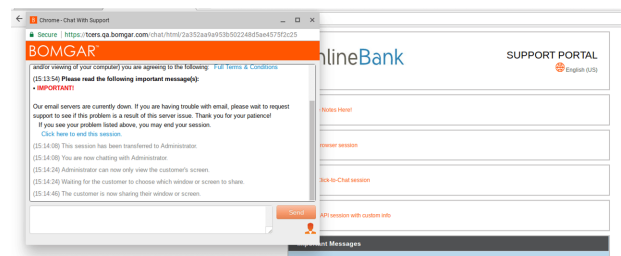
Chrome - Chat With Support

Secure | https://tcers.qa.bomgar.com/chat/html/2a392aa9a953b502248d5ae4575f2c25

BOMGAR

and/or viewing of your computer) you are agreeing to the following: Full Terms & Conditions

(15:13:54) Please read the following important message(s):
• IMPORTANT!

Our email servers are currently down. If you are having trouble with email, please wait to request support to see if this problem is a result of this server issue. Thank you for your patience!
If you see your problem listed above, you may end your session.
Click here to end this session.

(15:14:08) This session has been transferred to Administrator.
(15:14:08) You are now chatting with Administrator.
(15:14:24) Administrator can now only view the customer's screen.
(15:14:24) Waiting for the customer to choose which window or screen to share.
(15:14:46) The customer is now sharing their window or screen.

Send

nlineBank

SUPPORT PORTAL
English (US)

Notes Here!

rowser session

lick-to-Chat session

API session with custom info

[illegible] Messages